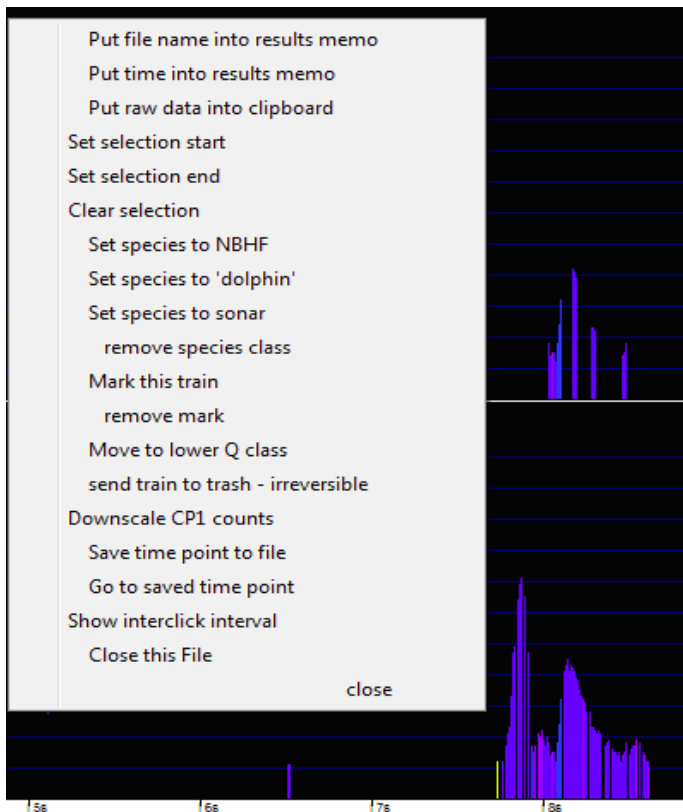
Put file name into results memo
Put time into results memo
Put raw data into clipboard
Set selection start
Set selection end
Clear selection
Set species to NBHF
Set species to 'dolphin'
Set species to sonar
remove species class
Mark this train
remove mark
Move to lower Q class
send train to trash - irreversible
Downscale CP1 counts
Save time point to file
Go to saved time point
Show interclick interval
Close this File
close

5s
6s
7s
8s